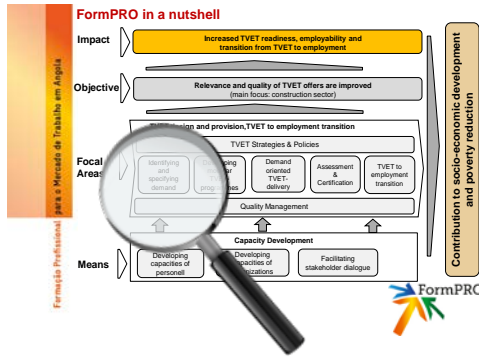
FormPRO in a nutshell

Formação Profissional para o Mercado de Trabalho em Angola

Impact
Increased TVET readiness, employability and transition from TVET to employment

Objective
Relevance and quality of TVET offers are improved
(main focus: construction sector)

Focal Areas
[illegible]sign and provision,TVET to employment transition
TVET Strategies & Policies
Identifying and specifying demand
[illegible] TVET programmes
Demand oriented TVET-delivery
Assessment & Certification
TVET to employment transition
Quality Management

Means
Capacity Development
Developing capacities of personell
Developing capacities of organizations
Facilitating stakeholder dialogue

Contribution to socio-economic development and poverty reduction

FormPRO